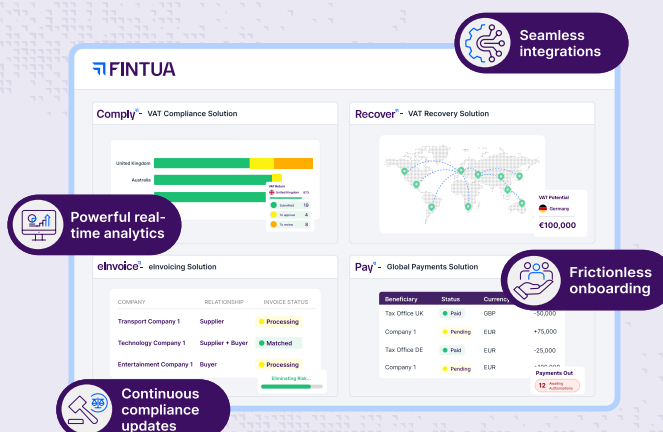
Seamless integrations

FINTUA

Comply - VAT Compliance Solution

United Kingdom

Australia

VAT Return

Recover - VAT Recovery Solution

VAT Potential

Germany

€100,000

Powerful real-time analytics

eInvoice - eInvoicing Solution

| COMPANY | RELATIONSHIP | INVOICE STATUS |
|---|---|---|
| Transport Company 1 | Supplier | Processing |
| Technology Company 1 | Supplier + Buyer | Matched |
| Entertainment Company 1 | Buyer | Processing |

Pay - Global Payments Solution

| Beneficiary | Status | Currency | |
|---|---|---|---|
| Tax Office UK | Paid | GBP | -50,000 |
| Company 1 | Pending | EUR | +75,000 |
| Tax Office DE | Paid | EUR | -25,000 |
| Company 1 | Pending | EUR | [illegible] |

Payments Out

12 Awaiting Authorisations

Frictionless onboarding

Continuous compliance updates